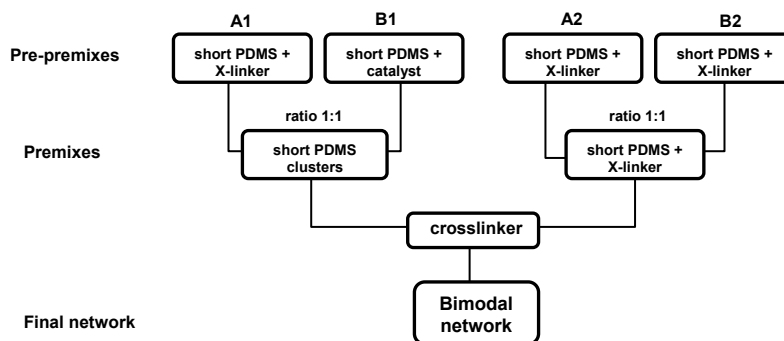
Pre-premixes

A1
short PDMS + X-linker

B1
short PDMS + catalyst

A2
short PDMS + X-linker

B2
short PDMS + X-linker

Premixes

ratio 1:1
short PDMS clusters

ratio 1:1
short PDMS + X-linker

crosslinker

Final network

Bimodal network